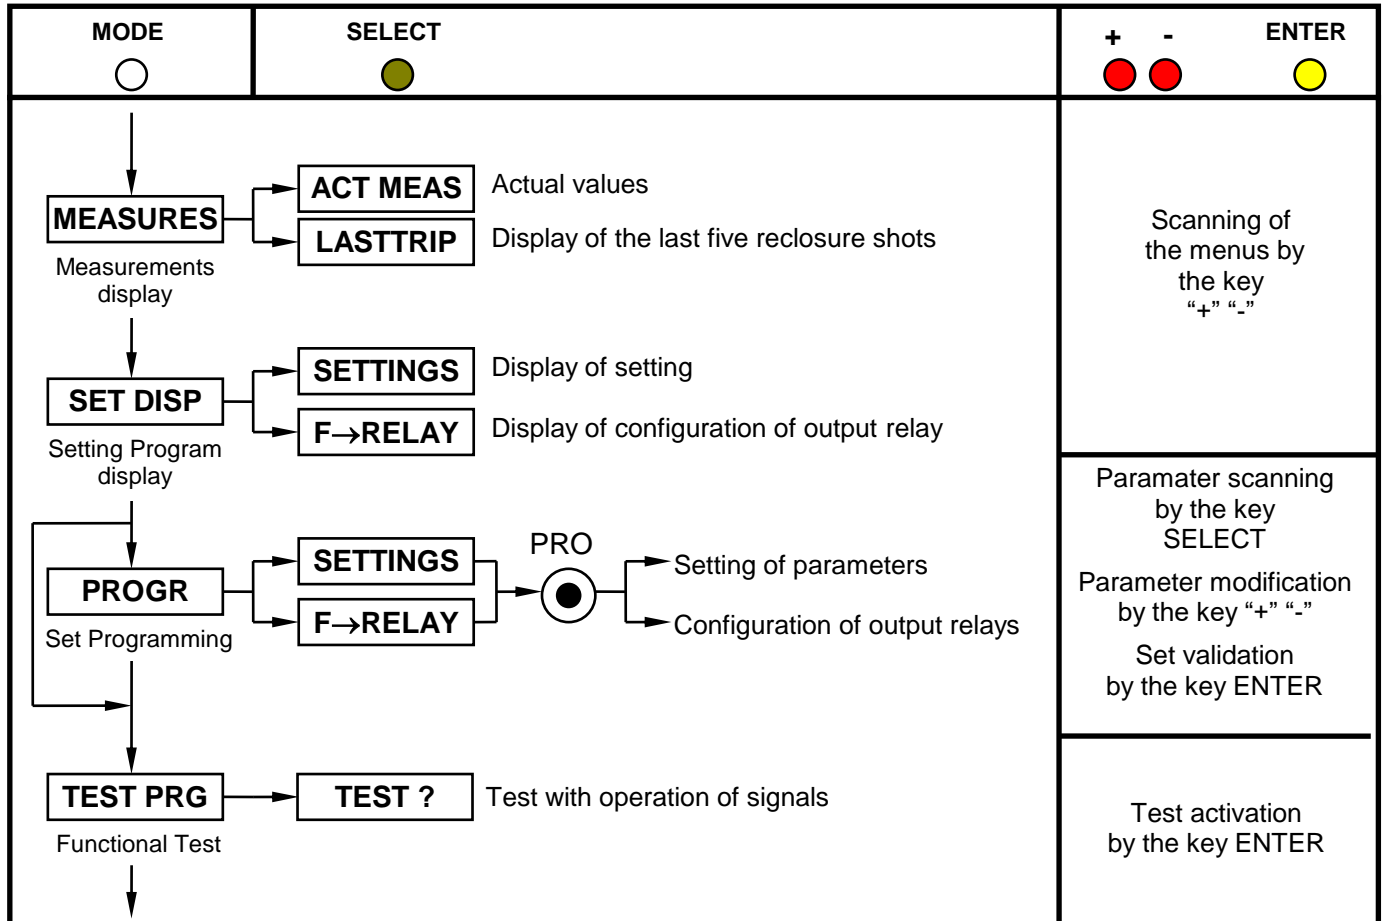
MODE

SELECT

+ - ENTER

MEASURES
Measurements display

ACT MEAS
Actual values

LASTTRIP
Display of the last five reclosure shots

SET DISP
Setting Program display

SETTINGS
Display of setting

F→RELAY
Display of configuration of output relay

PROGR
Set Programming

SETTINGS

F→RELAY

PRO

Setting of parameters

Configuration of output relays

TEST PRG
Functional Test

TEST ?
Test with operation of signals

Scanning of the menus by the key "+" "-"

Paramater scanning by the key SELECT

Parameter modification by the key "+" "-"

Set validation by the key ENTER

Test activation by the key ENTER